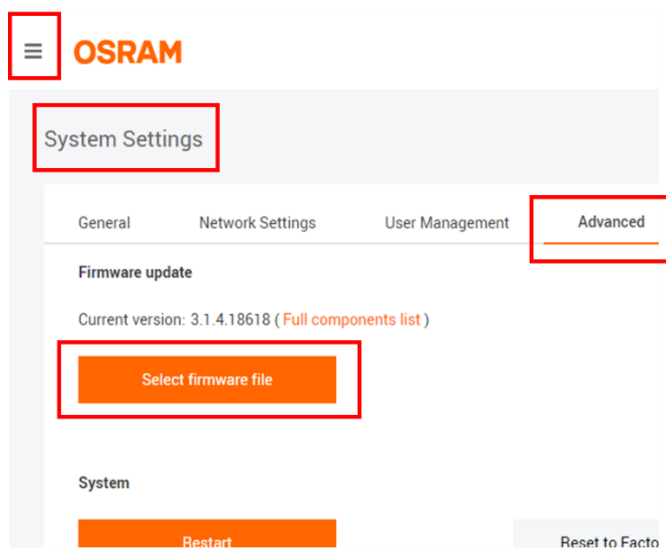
≡ OSRAM

System Settings

General Network Settings User Management Advanced

Firmware update

Current version: 3.1.4.18618 ( Full components list )

Select firmware file

System

Restart

Reset to Facto